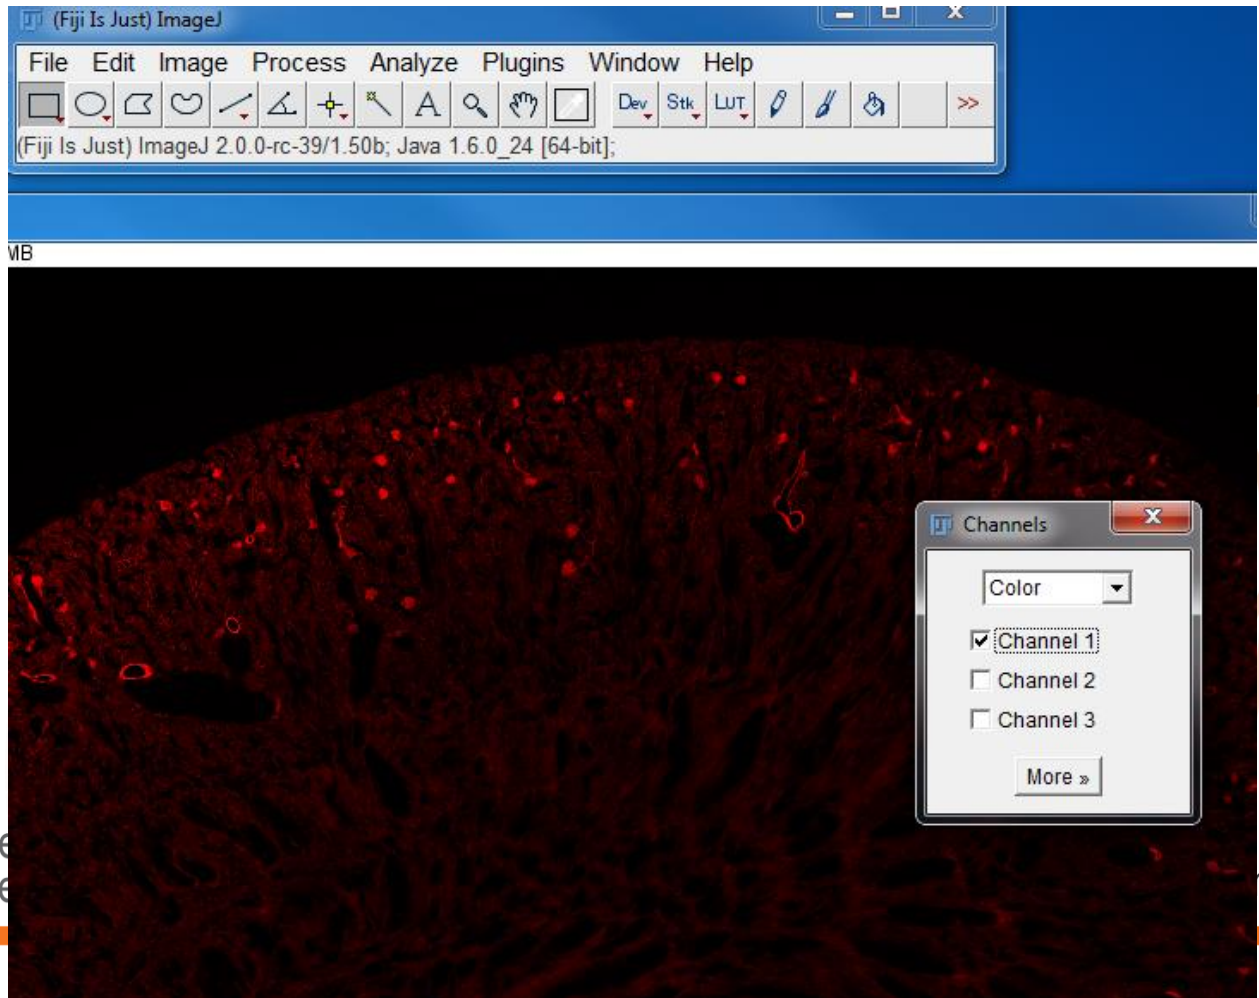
(Fiji Is Just) ImageJ

File Edit Image Process Analyze Plugins Window Help

Dev Stk LUT >>

(Fiji Is Just) ImageJ 2.0.0-rc-39/1.50b; Java 1.6.0_24 [64-bit];

MB

Channels

Color

Channel 1

Channel 2

Channel 3

More »